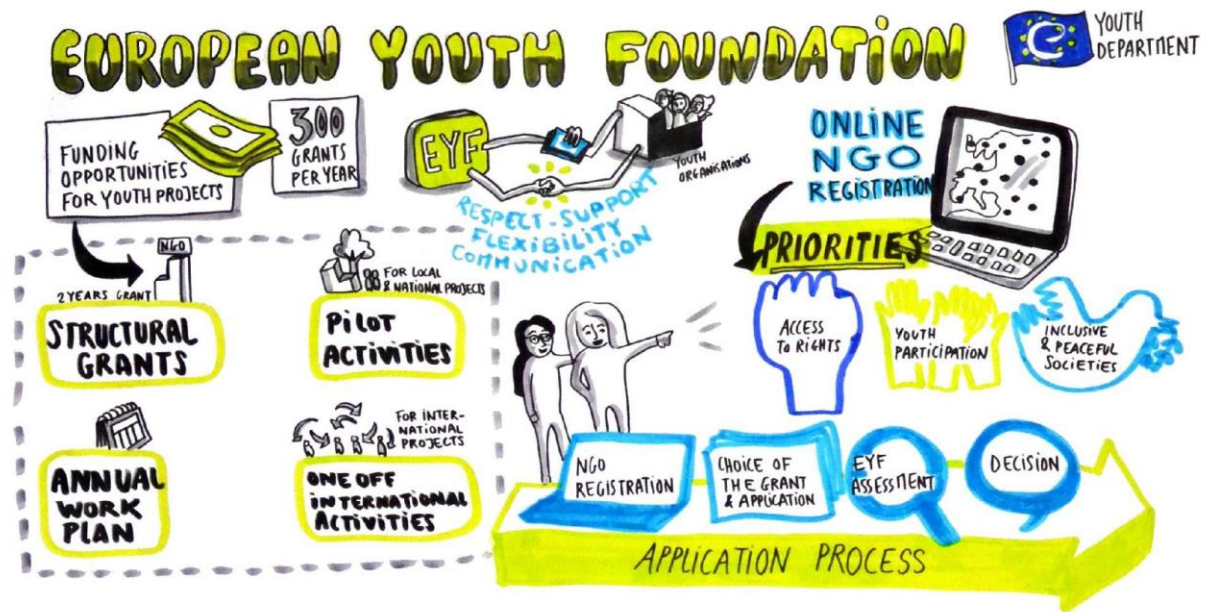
EUROPEAN YOUTH FOUNDATION

YOUTH DEPARTMENT

FUNDING OPPORTUNITIES FOR YOUTH PROJECTS

300 GRANTS PER YEAR

EYF

YOUTH ORGANISATIONS

RESPECT-SUPPORT FLEXIBILITY COMMUNICATION

ONLINE NGO REGISTRATION

PRIORITIES

NGO

2 YEARS GRANT

STRUCTURAL GRANTS

FOR LOCAL & NATIONAL PROJECTS

PILOT ACTIVITIES

ACCESS TO RIGHTS

YOUTH PARTICIPATION

INCLUSIVE & PEACEFUL SOCIETIES

FOR INTERNATIONAL PROJECTS

ANNUAL WORK PLAN

ONE OFF INTERNATIONAL ACTIVITIES

NGO REGISTRATION

CHOICE OF THE GRANT & APPLICATION

EYF ASSESSMENT

DECISION

APPLICATION PROCESS